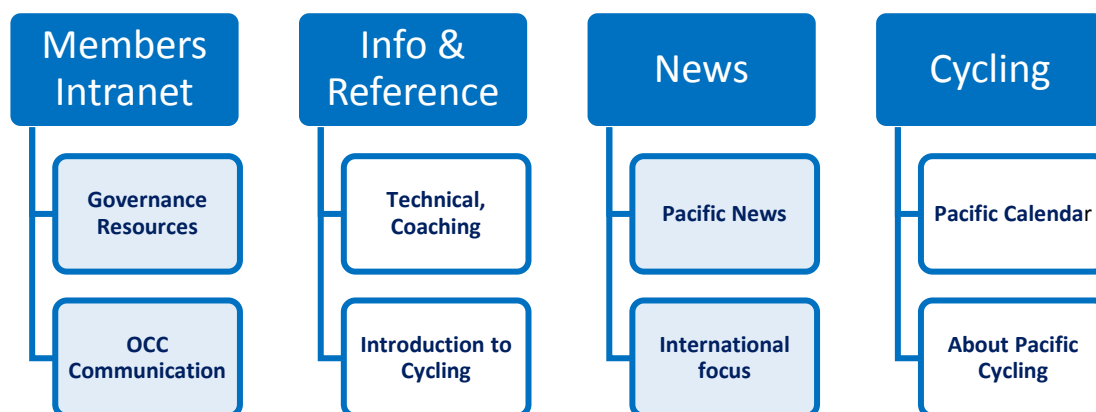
Members Intranet

Governance Resources

OCC Communication

Info & Reference

Technical, Coaching

Introduction to Cycling

News

Pacific News

International focus

Cycling

Pacific Calendar

About Pacific Cycling